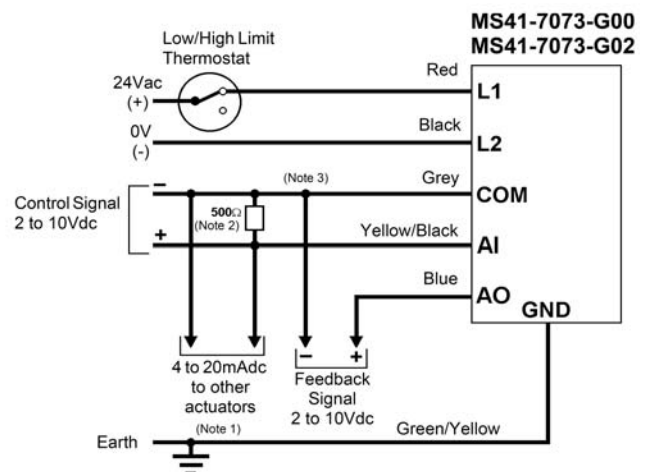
MS41-7073-G00
MS41-7073-G02

Low/High Limit Thermostat

24Vac
(+)

0V
(-)

Red
L1

Black
L2

(Note 3)
Grey
COM

Control Signal 2 to 10Vdc
–
+

500Ω
(Note 2)

Yellow/Black
AI

Blue
AO

GND

4 to 20mAdc to other actuators
(Note 1)

–
+
Feedback Signal 2 to 10Vdc

Earth

Green/Yellow